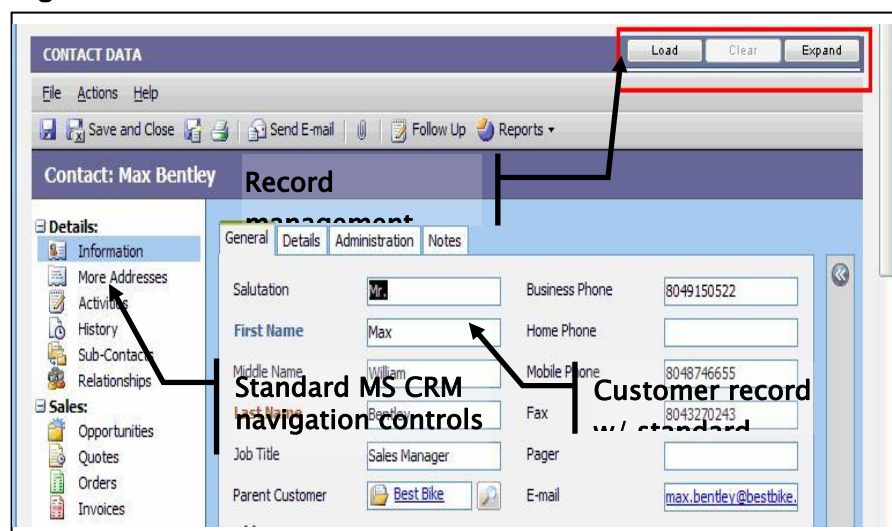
CONTACT DATA

Load Clear Expand

File Actions Help

Save and Close Send E-mail Follow Up Reports ▾

Contact: Max Bentley

Record management

Details:
Information
More Addresses
Activities
History
Sub-Contacts
Relationships
Sales:
Opportunities
Quotes
Orders
Invoices

General Details Administration Notes

Salutation Mr.
First Name Max
Middle Name William
Last Name Bentley
Job Title Sales Manager
Parent Customer Best Bike

Business Phone 8049150522
Home Phone
Mobile Phone 8048746655
Fax 8043270243
Pager
E-mail max.bentley@bestbike.

Standard MS CRM navigation controls

Customer record w/ standard